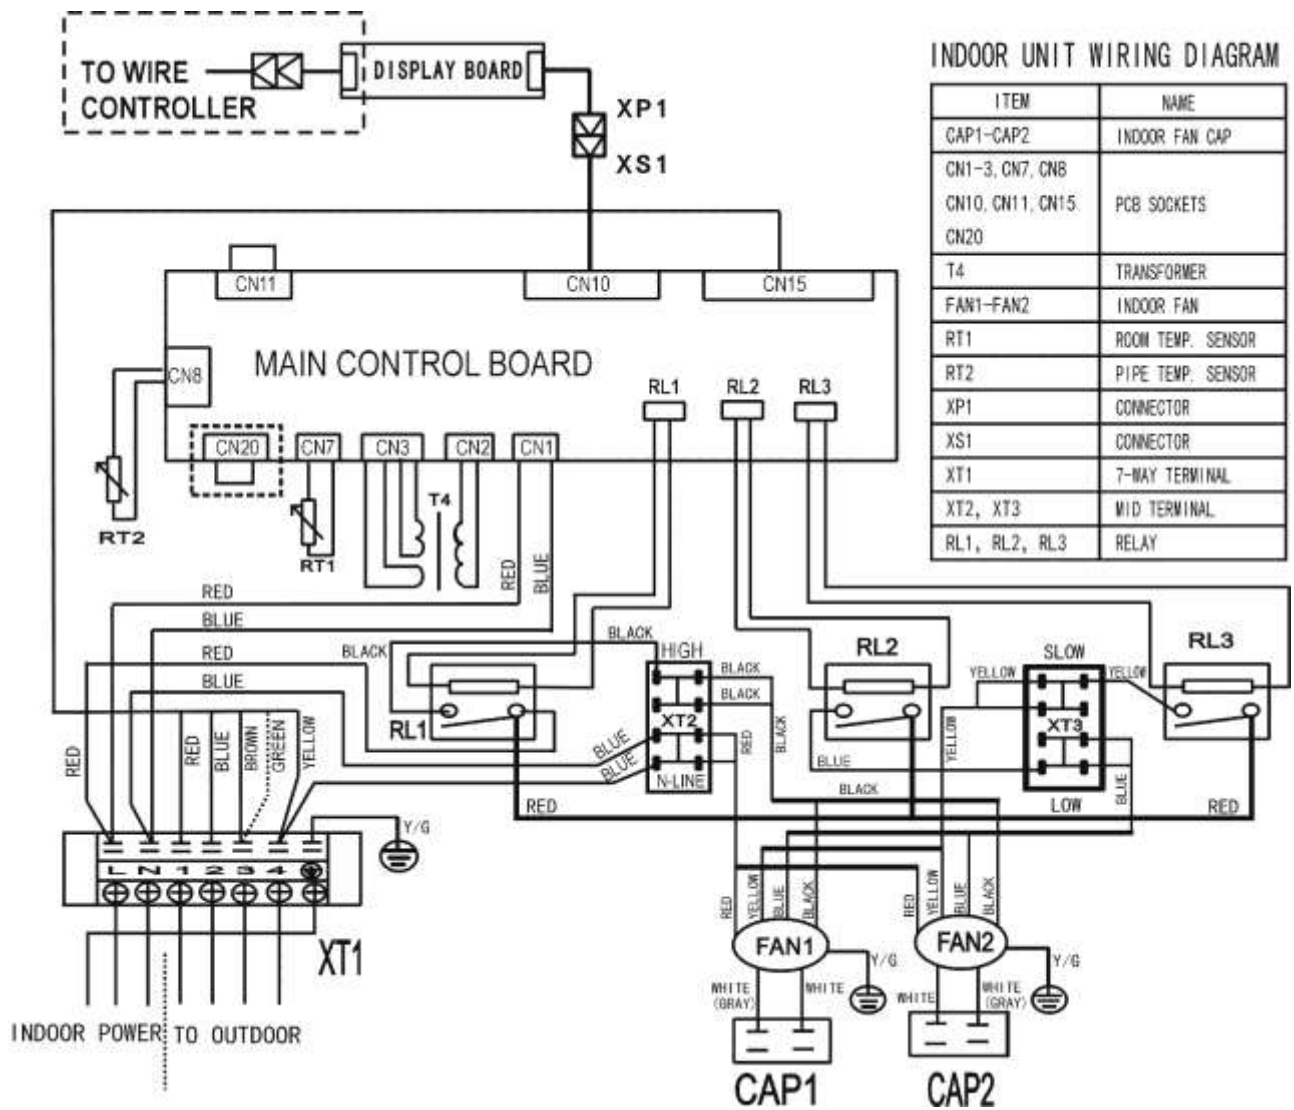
TO WIRE CONTROLLER

DISPLAY BOARD

XP1

XS1

INDOOR UNIT WIRING DIAGRAM

| ITEM | NAME |
|---|---|
| CAP1-CAP2 | INDOOR FAN CAP |
| CN1-3, CN7, CN8 CN10, CN11, CN15. CN20 | PCB SOCKETS |
| T4 | TRANSFORMER |
| FAN1-FAN2 | INDOOR FAN |
| RT1 | ROOM TEMP. SENSOR |
| RT2 | PIPE TEMP. SENSOR |
| XP1 | CONNECTOR |
| XS1 | CONNECTOR |
| XT1 | 7-WAY TERMINAL |
| XT2, XT3 | MID TERMINAL |
| RL1, RL2, RL3 | RELAY |

CN11

CN10

CN15

CN8

MAIN CONTROL BOARD

RL1 RL2 RL3

CN20 CN7 CN3 CN2 CN1

T4

RT2

RT1

RED

BLUE

RED

BLUE

RED

BLUE

BLACK

BLACK

HIGH

BLACK

BLACK

RL2

SLOW

YELLOW

YELLOW

RL3

RL1

XT2

BLUE

BLUE

N-LINE

RED

BLACK

BLUE

YELLOW

XT3

BLACK

LOW

BLUE

RED

RED

RED

RED

BLUE

BROWN

GREEN

YELLOW

Y/G

L N 1 2 3 4

XT1

RED

YELLOW

BLUE

BLACK

RED

YELLOW

BLUE

BLACK

FAN1

Y/G

FAN2

Y/G

WHITE (GRAY)

WHITE

WHITE

WHITE (GRAY)

INDOOR POWER TO OUTDOOR

CAP1

CAP2